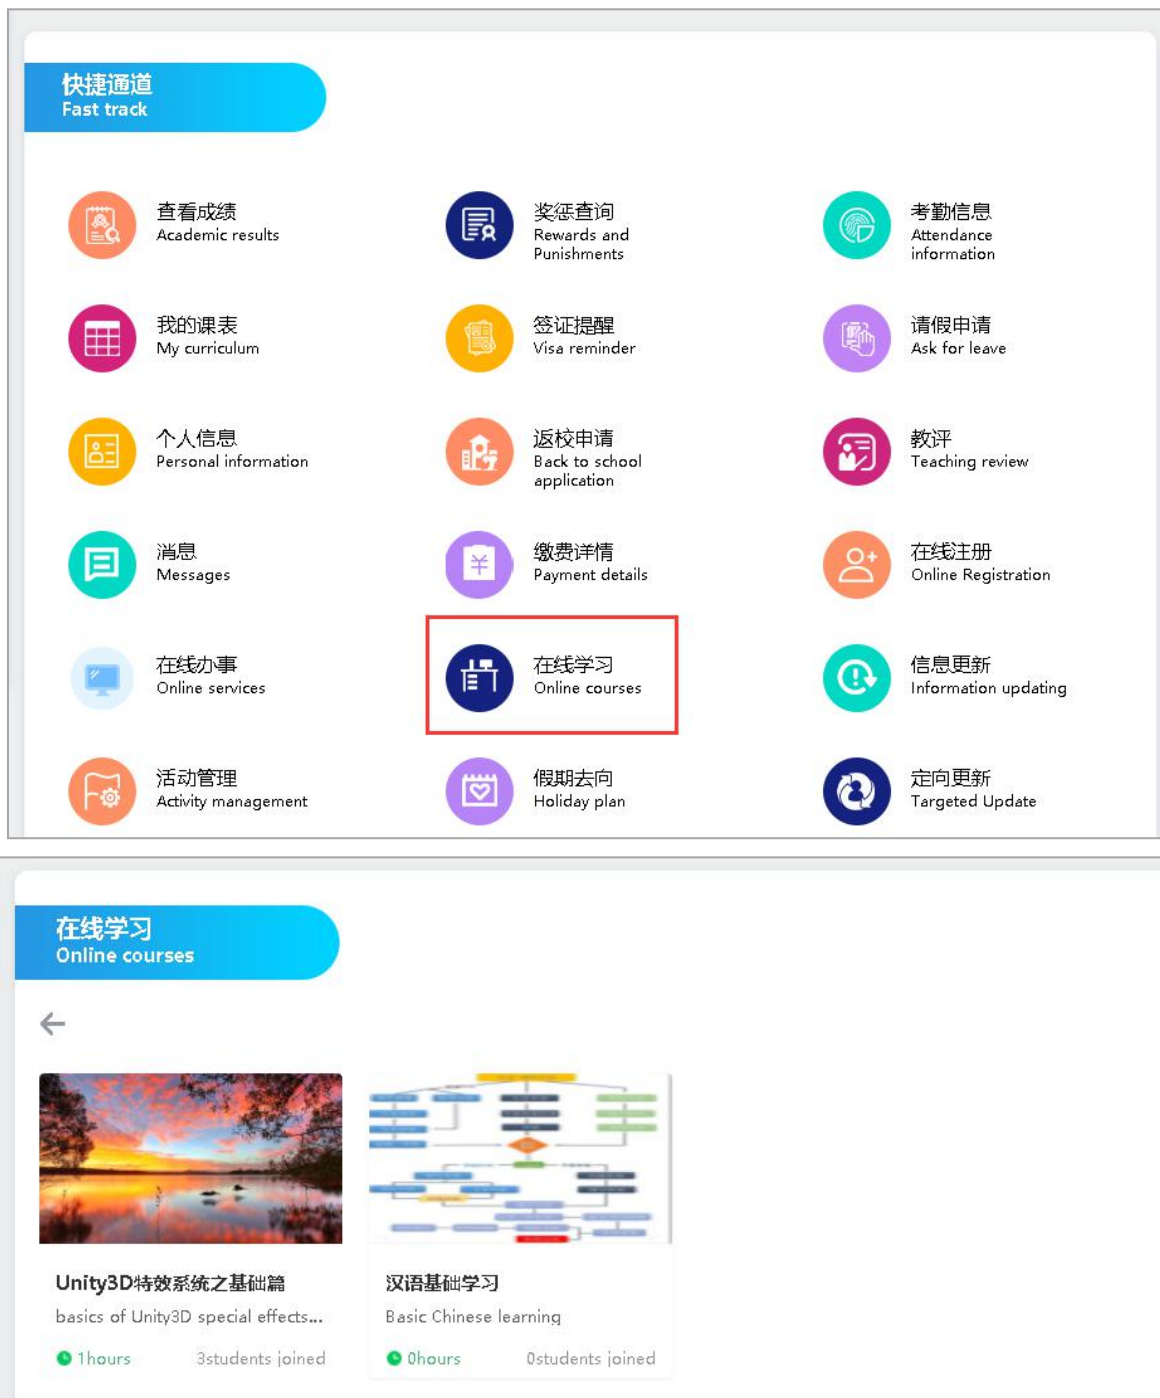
快捷通道
Fast track

查看成绩
Academic results

奖惩查询
Rewards and Punishments

考勤信息
Attendance information

我的课表
My curriculum

签证提醒
Visa reminder

请假申请
Ask for leave

个人信息
Personal information

返校申请
Back to school application

教评
Teaching review

消息
Messages

缴费详情
Payment details

在线注册
Online Registration

在线办事
Online services

在线学习
Online courses

信息更新
Information updating

活动管理
Activity management

假期去向
Holiday plan

定向更新
Targeted Update

在线学习
Online courses

Unity3D特效系统之基础篇
basics of Unity3D special effects...
1hours 3students joined

汉语基础学习
Basic Chinese learning
0hours 0students joined